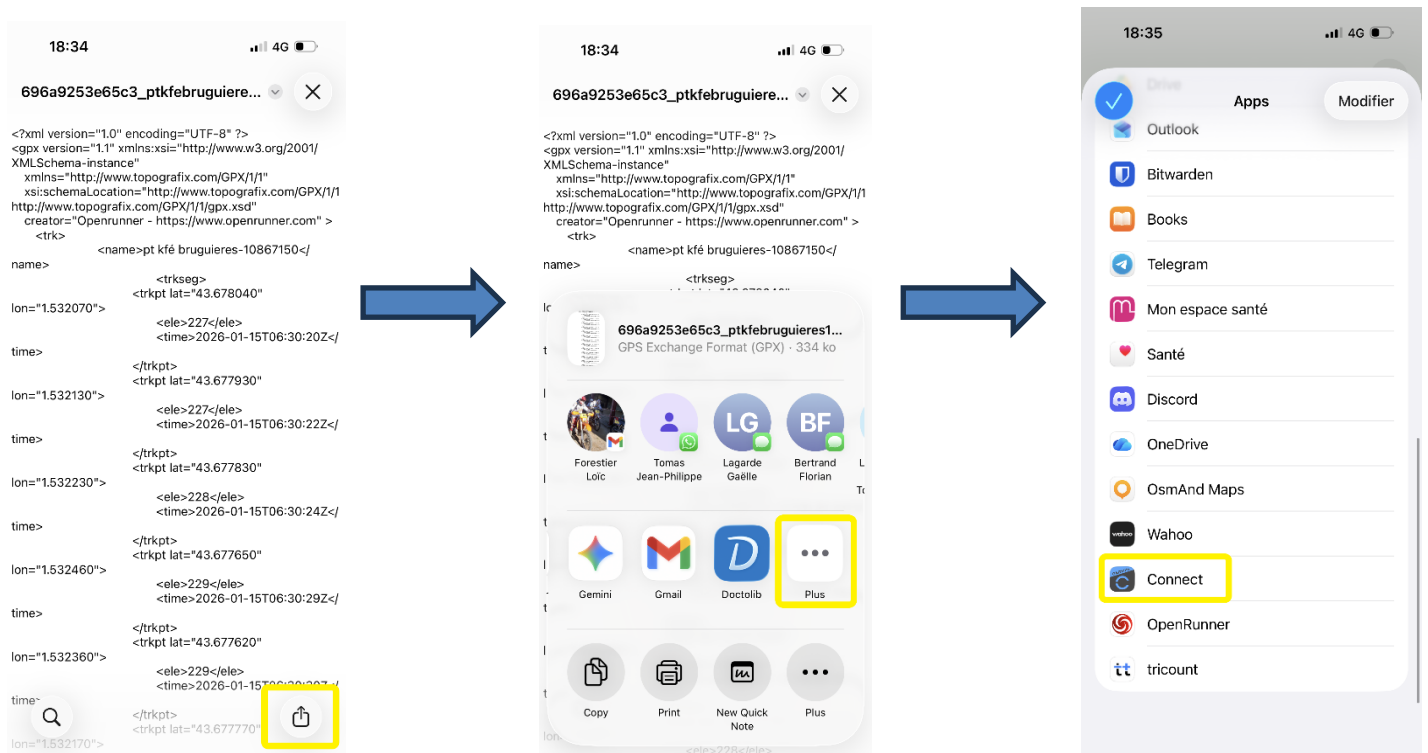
18:34
4G

696a9253e65c3_ptkfebruguiere...

<?xml version="1.0" encoding="UTF-8" ?>
<gpx version="1.1" xmlns:xsi="http://www.w3.org/2001/XMLSchema-instance"
xmlns="http://www.topografix.com/GPX/1/1"
xsi:schemaLocation="http://www.topografix.com/GPX/1/1 http://www.topografix.com/GPX/1/1/gpx.xsd"
creator="Openrunner - https://www.openrunner.com" >
<trk>
<name>pt kfé bruguieres-10867150</name>
<trkseg>
<trkpt lat="43.678040" lon="1.532070">
<ele>227</ele>
<time>2026-01-15T06:30:20Z</time>
</trkpt>
<trkpt lat="43.677930" lon="1.532130">
<ele>227</ele>
<time>2026-01-15T06:30:22Z</time>
</trkpt>
<trkpt lat="43.677830" lon="1.532230">
<ele>228</ele>
<time>2026-01-15T06:30:24Z</time>
</trkpt>
<trkpt lat="43.677650" lon="1.532460">
<ele>229</ele>
<time>2026-01-15T06:30:29Z</time>
</trkpt>
<trkpt lat="43.677620" lon="1.532360">
<ele>229</ele>
<time>2026-01-15T0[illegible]
</trkpt>
<trkpt lat="43.677770"
lon="1.532170">

18:34
4G

696a9253e65c3_ptkfebruguiere...

<?xml version="1.0" encoding="UTF-8" ?>
<gpx version="1.1" xmlns:xsi="http://www.w3.org/2001/XMLSchema-instance"
xmlns="http://www.topografix.com/GPX/1/1"
xsi:schemaLocation="http://www.topografix.com/GPX/1/1 http://www.topografix.com/GPX/1/1/gpx.xsd"
creator="Openrunner - https://www.openrunner.com" >
<trk>
<name>pt kfé bruguieres-10867150</name>
<trkseg>

696a9253e65c3_ptkfebruguieres1...
GPS Exchange Format (GPX) · 334 ko

Forestier Loïc
Tomas Jean-Philippe
LG
Lagarde Gaëlle
BF
Bertrand Florian

Gemini
Gmail
Doctolib
Plus

Copy
Print
New Quick Note
Plus

18:35
4G

Apps
Modifier
Outlook
Bitwarden
Books
Telegram
Mon espace santé
Santé
Discord
OneDrive
OsmAnd Maps
Wahoo
Connect
OpenRunner
tricount